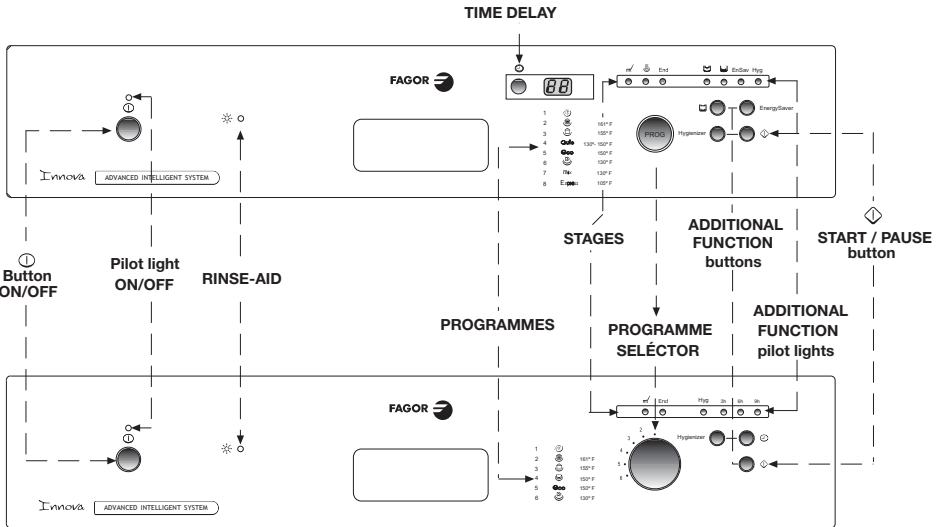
TIME DELAY

FAGOR

88

End EnSav Hyg

EnergySaver

PROG

Hygienizer

1
2 161° F
3 155° F
4 Auto 130°-150° F
5 Eco 150° F
6 130° F
7 130° F
8 Express 105° F

Innova ADVANCED INTELLIGENT SYSTEM

Button ON/OFF

Pilot light ON/OFF

RINSE-AID

STAGES

ADDITIONAL FUNCTION buttons

START / PAUSE button

PROGRAMMES

PROGRAMME SELÉCTOR

ADDITIONAL FUNCTION pilot lights

FAGOR

End Hyg 3h 6h 9h

Hygienizer

1
2 161° F
3 155° F
4 150° F
5 Eco 150° F
6 130° F

1 2 3 4 5 6

Innova ADVANCED INTELLIGENT SYSTEM